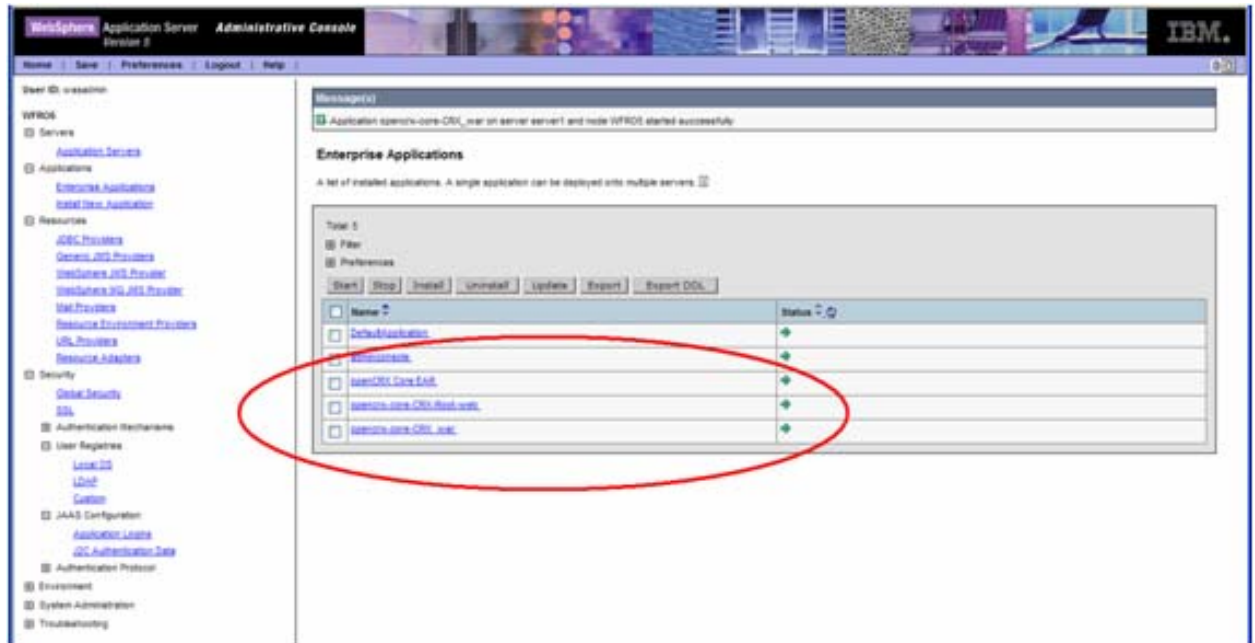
WebSphere Application Server Administrative Console
Version 5

IBM.

Home | Save | Preferences | Logout | Help |

User ID: wasadmin

WFROS

Servers

Application Servers

Applications

Enterprise Applications

Install New Application

Resources

JDBC Providers

Generic JMS Providers

WebSphere JMS Provider

WebSphere MQ JMS Provider

Mail Providers

Resource Environment Providers

URL Providers

Resource Adapters

Security

Global Security

SSL

Authentication Mechanisms

User Registries

Local OS

LDAP

Custom

JAAS Configuration

Application Logins

J2C Authentication Data

Authentication Protocol

Environment

System Administration

Troubleshooting

Message(s)

Application opencrx-core-CRX_war on server server1 and node WFROS started successfully

Enterprise Applications

A list of installed applications. A single application can be deployed onto multiple servers.

Total 5

Filter

Preferences

Start | Stop | Install | Uninstall | Update | Export | Export DDL

| | Name | Status |
|---|---|---|
| | DefaultApplication | |
| | adminconsole | |
| | openCRX Core EAR | |
| | opencrx-core-CRX-Root-web | |
| | opencrx-core-CRX_war | |